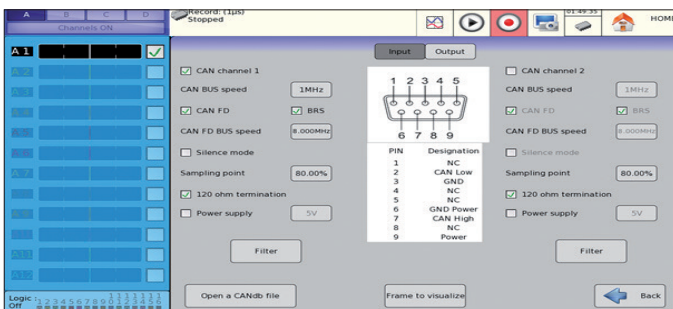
A B C D
Channels ON
Record: (1µs)
Stopped
01:49:35
HOM
A 1
Input Output
CAN channel 1
CAN BUS speed 1MHz
CAN FD BRS
CAN FD BUS speed 8.000MHz
Silence mode
Sampling point 80.00%
120 ohm termination
Power supply 5V
Filter
1 2 3 4 5
6 7 8 9

| PIN | Designation |
|---|---|
| 1 | NC |
| 2 | CAN Low |
| 3 | GND |
| 4 | NC |
| 5 | NC |
| 6 | GND Power |
| 7 | CAN High |
| 8 | NC |
| 9 | Power |

CAN channel 2
CAN BUS speed 1MHz
CAN FD BRS
CAN FD BUS speed 8.000MHz
Silence mode
Sampling point 80.00%
120 ohm termination
Power supply 5V
Filter
Logic Off 1 2 3 4 5 6 7 8 9 10 11 12 13 14 15 16
Open a CANdb file
Frame to visualize
Back